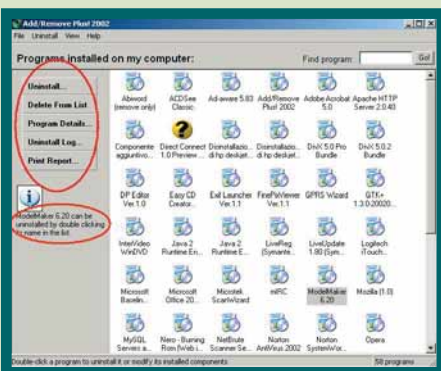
Add/Remove Plus! 2002
File Uninstall View Help
Programs installed on my computer:
Find program:
Go!
Uninstall...
Delete From List
Program Details...
Uninstall Log...
Print Report...
ModelMaker 6.20 can be uninstalled by double clicking its name in the list
Abiword (remove only)
ACDSee Classic
Ad-aware 5.83
Add/Remove Plus! 2002
Adobe Acrobat 5.0
Apache HTTP Server 2.0.40
Componente aggiuntivo...
Direct Connect 1.0 Preview ...
Disinstallazio... di hp deskjet...
Disinstallazio... di hp deskjet...
DivX 5.0 Pro Bundle
DivX 5.0.2 Bundle
DP Editor Ver.1.0
Easy CD Creator...
Exit Launcher Ver.1.1
FinePixViewer Ver.3.1
GPRS Wizard
GTK+ 1.3.0-20020...
InterVideo WinDVD
Java 2 Runtime E...
Java 2 Runtime E...
LiveReg (Symante...
LiveUpdate 1.90 (Sym...
Logitech iTouch...
Microsoft Baselin...
Microsoft Office 20...
Microtek ScanWizard
mIRC
ModelMaker 6.20
Mozilla (1.0)
MySQL Servers a...
Nero - Burning Rom (Web I...
NetBrute Scanner Se...
Norton AntiVirus 2002
Norton SystemWor...
Opera
Double-click a program to uninstall it or modify its installed components
58 programs